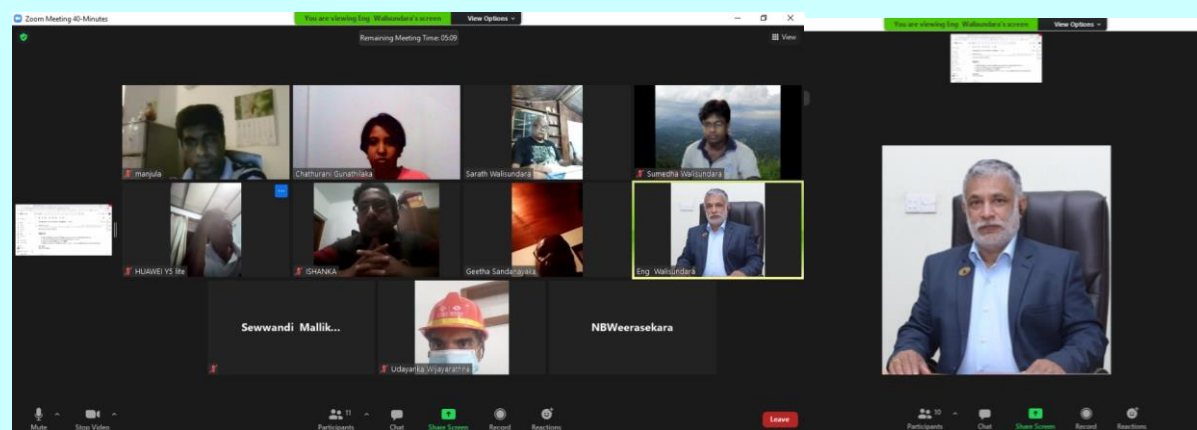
Zoom Meeting 40-Minutes

You are viewing Eng Walisundara's screen

View Options

Remaining Meeting Time: 05:09

View

manjula

Chathurani Gunathilaka

Sarath Walisundara

Sumedha Walisundara

HUAWEI Y5 lite

ISHANKA

Geetha Sandanayaka

Eng Walisundara

Sewwandi Mallik...

Udayanka Wijayarathna

NBWeerasekara

Mute

Stop Video

Participants 11

Chat

Share Screen

Record

Reactions

Leave

You are viewing Eng Walisundara's screen

View Options

Participants 10

Chat

Share Screen

Record

Reactions